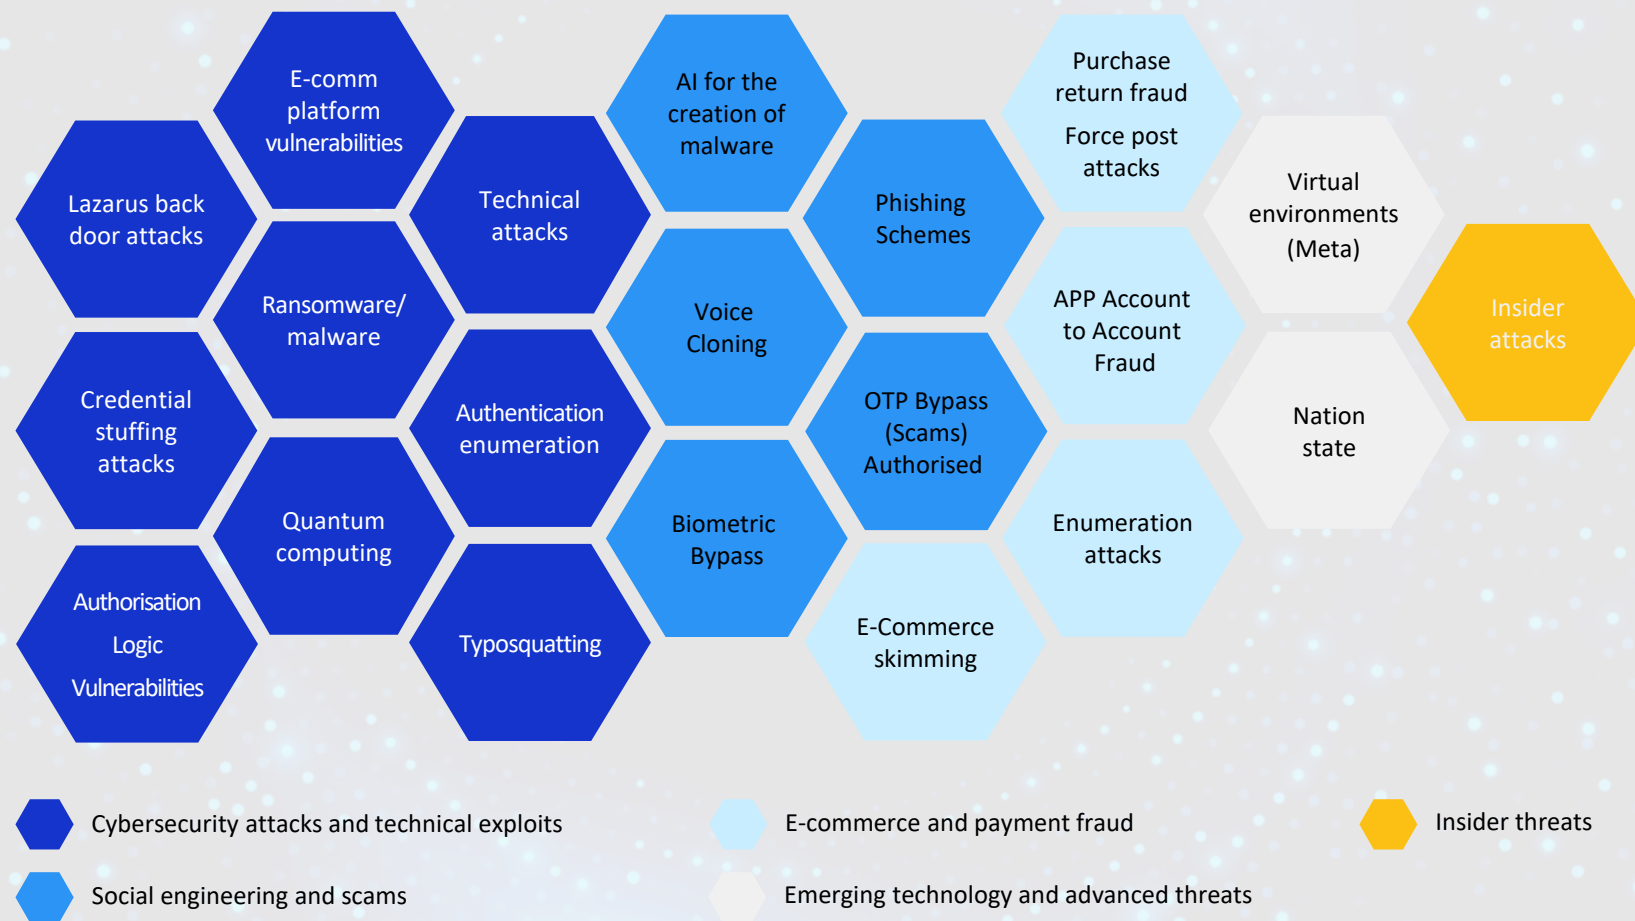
E-comm platform vulnerabilities

Lazarus back door attacks

Technical attacks

AI for the creation of malware

Phishing Schemes

Purchase return fraud

Force post attacks

Virtual environments (Meta)

Ransomware/ malware

Voice Cloning

APP Account to Account Fraud

Insider attacks

Credential stuffing attacks

Authentication enumeration

OTP Bypass (Scams) Authorised

Nation state

Quantum computing

Biometric Bypass

Enumeration attacks

Authorisation Logic Vulnerabilities

Typosquatting

E-Commerce skimming

Cybersecurity attacks and technical exploits

E-commerce and payment fraud

Insider threats

Social engineering and scams

Emerging technology and advanced threats